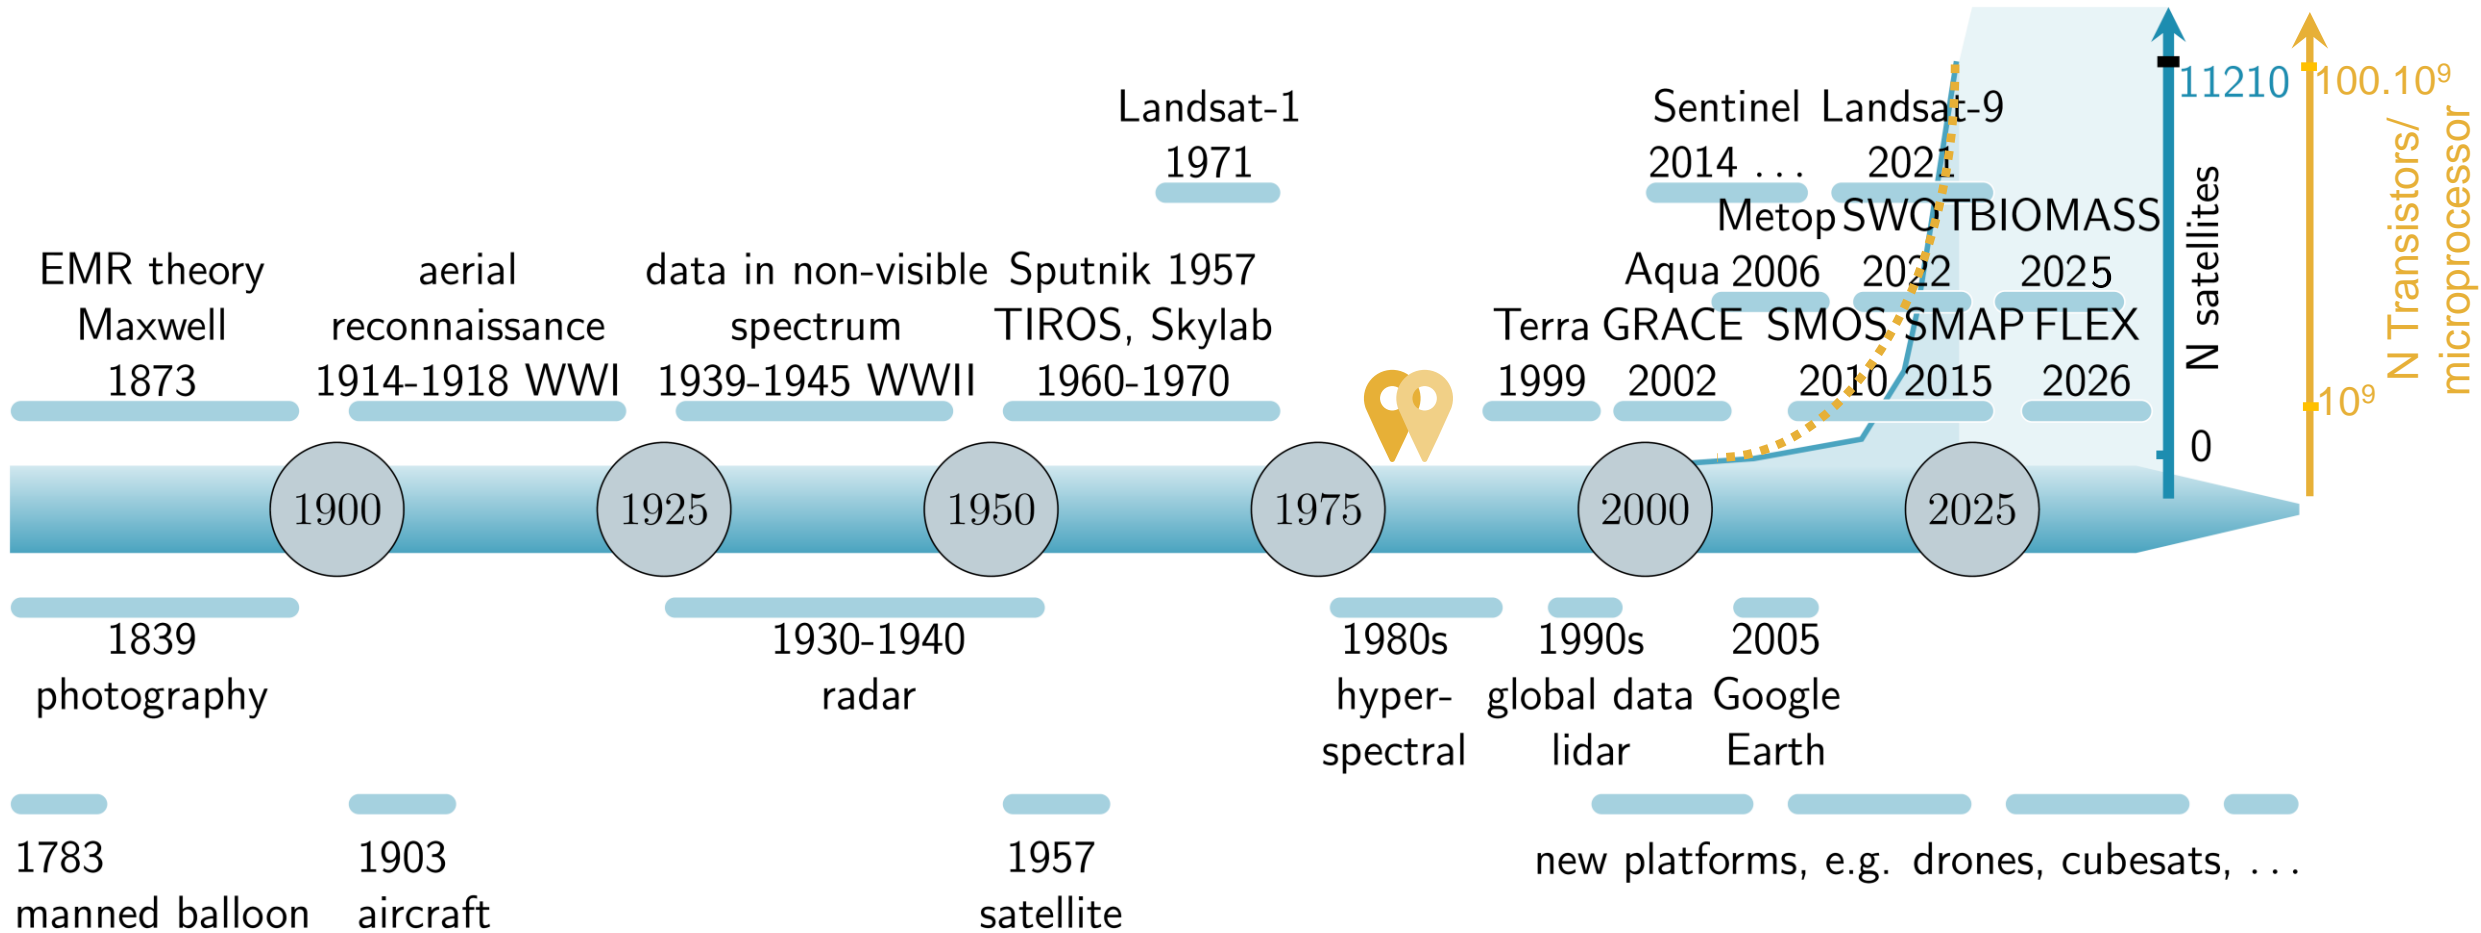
Landsat-1
1971

Sentinel 2014 . . .
Landsat-9 2021

Metop
SWOT 2022
BIOMASS 2025

EMR theory Maxwell 1873

aerial reconnaissance 1914-1918 WWI

data in non-visible spectrum 1939-1945 WWII

Sputnik 1957 TIROS, Skylab 1960-1970

Aqua 2006

Terra 1999
GRACE 2002
SMOS 2010
SMAP 2015
FLEX 2026

11210
0
N satellites

$100.10^9$
$10^9$
N Transistors/ microprocessor

1900
1925
1950
1975
2000
2025

1839 photography

1930-1940 radar

1980s hyper-spectral

1990s global data lidar

2005 Google Earth

1783 manned balloon

1903 aircraft

1957 satellite

new platforms, e.g. drones, cubesats, . . .